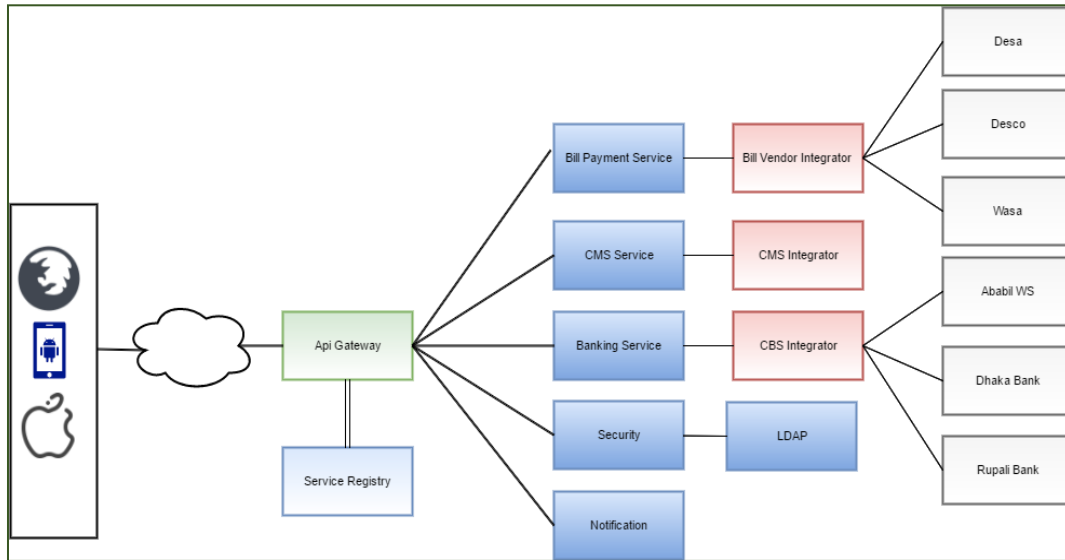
Desa
Desco
Bill Payment Service
Bill Vendor Integrator
Wasa
CMS Service
CMS Integrator
Ababil WS
Api Gateway
Banking Service
CBS Integrator
Dhaka Bank
Security
LDAP
Service Registry
Rupali Bank
Notification